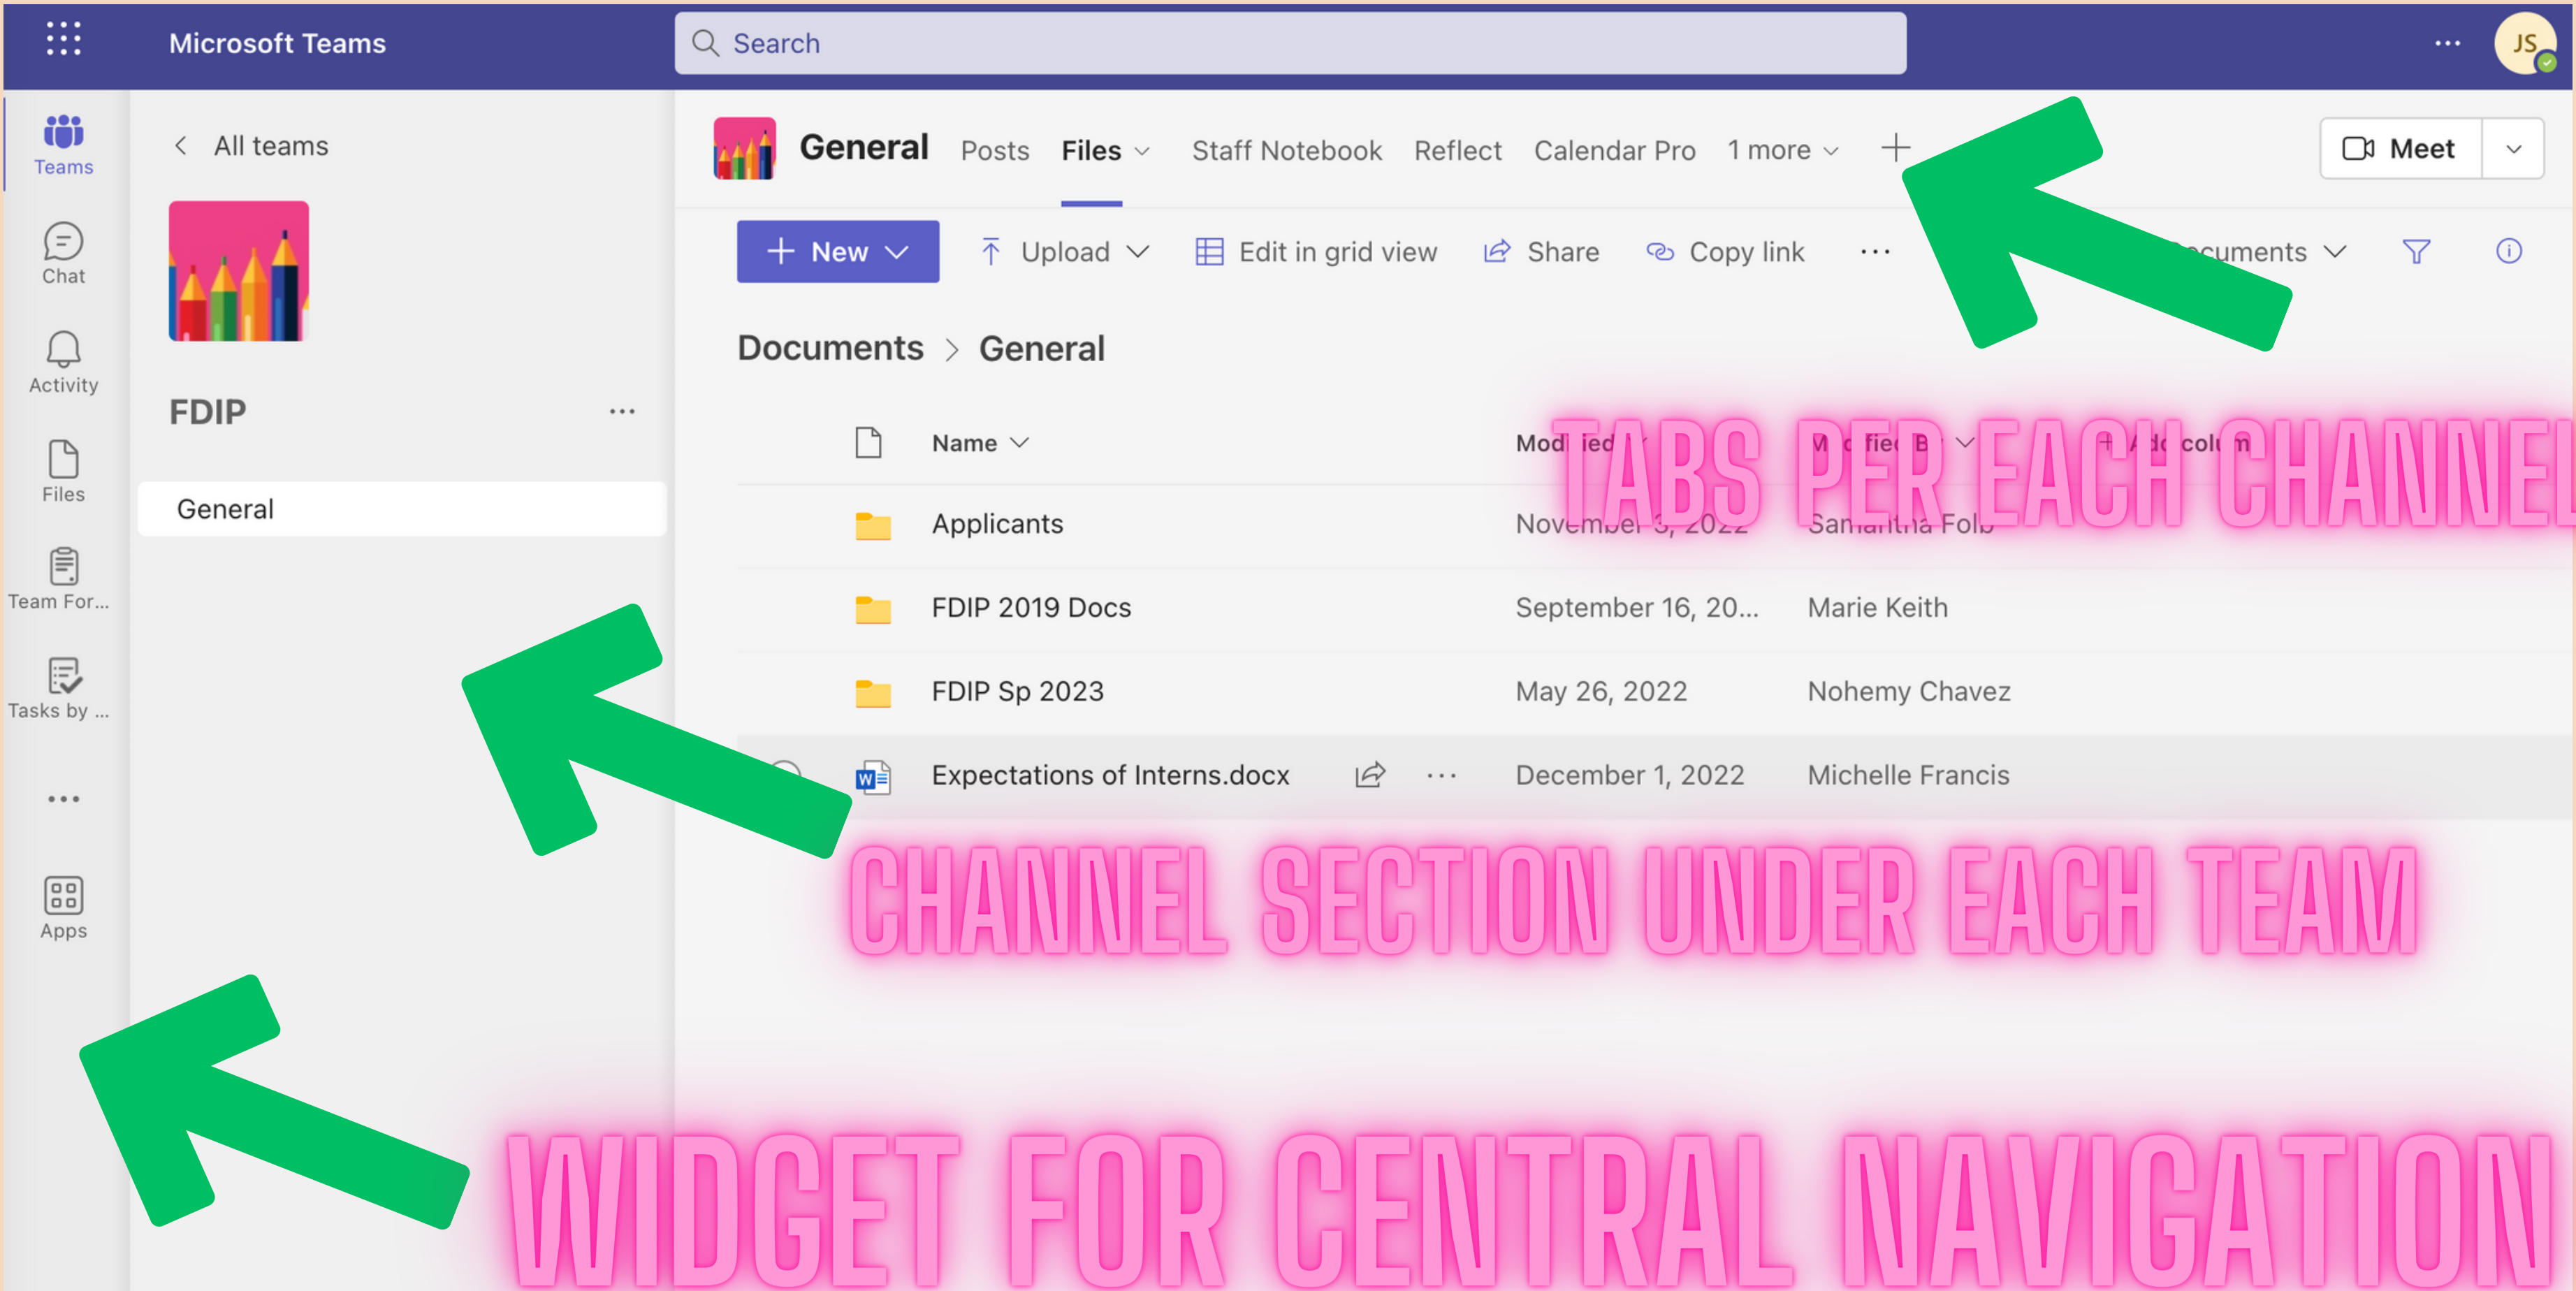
Microsoft Teams

Search

JS

Teams

Chat

Activity

Files

Team For...

Tasks by ...

...

Apps

All teams

FDIP

...

General

General Posts Files Staff Notebook Reflect Calendar Pro 1 more +

Meet

+ New Upload Edit in grid view Share Copy link ... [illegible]cuments

Documents > General

| | Name | Modified | Modified By | + Add column |
|---|---|---|---|---|
| | Applicants | November 3, 2022 | Samantha Folb | |
| | FDIP 2019 Docs | September 16, 20... | Marie Keith | |
| | FDIP Sp 2023 | May 26, 2022 | Nohemy Chavez | |
| | Expectations of Interns.docx | December 1, 2022 | Michelle Francis | |

TABS PER EACH CHANNEL

CHANNEL SECTION UNDER EACH TEAM

WIDGET FOR CENTRAL NAVIGATION